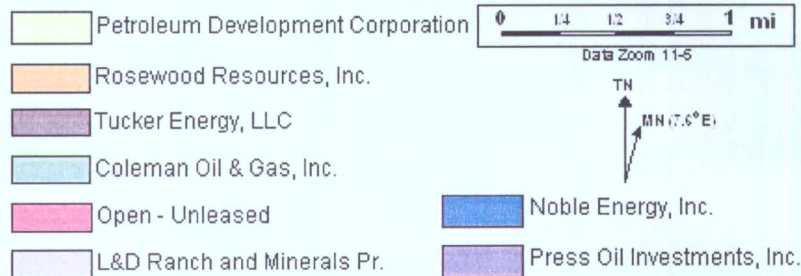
Petroleum Development Corporation

Rosewood Resources, Inc.

Tucker Energy, LLC

Coleman Oil & Gas, Inc.

Open - Unleased

L&D Ranch and Minerals Pr.

0 1/4 1/2 3/4 1 mi

Data Zoom 11-5

TN

MN (7.6°E)

Noble Energy, Inc.

Press Oil Investments, Inc.